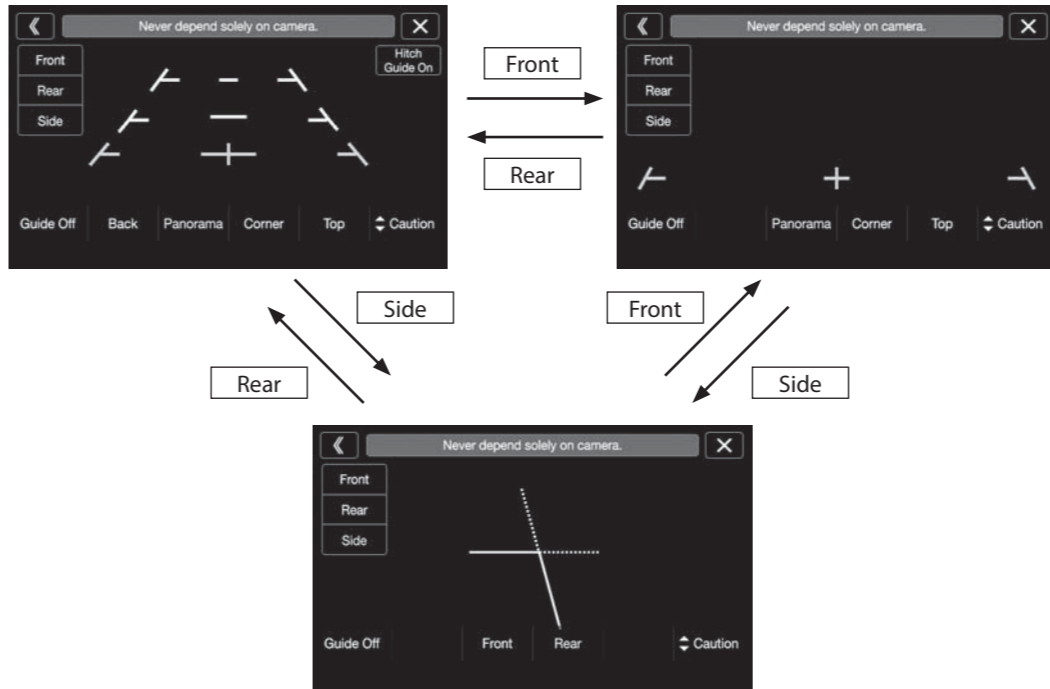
Never depend solely on camera.

Front

Rear

Side

Hitch Guide On

Guide Off | Back | Panorama | Corner | Top | Caution

Front

Rear

Never depend solely on camera.

Front

Rear

Side

Guide Off | Panorama | Corner | Top | Caution

Side

Rear

Front

Side

Never depend solely on camera.

Front

Rear

Side

Guide Off | Front | Rear | Caution